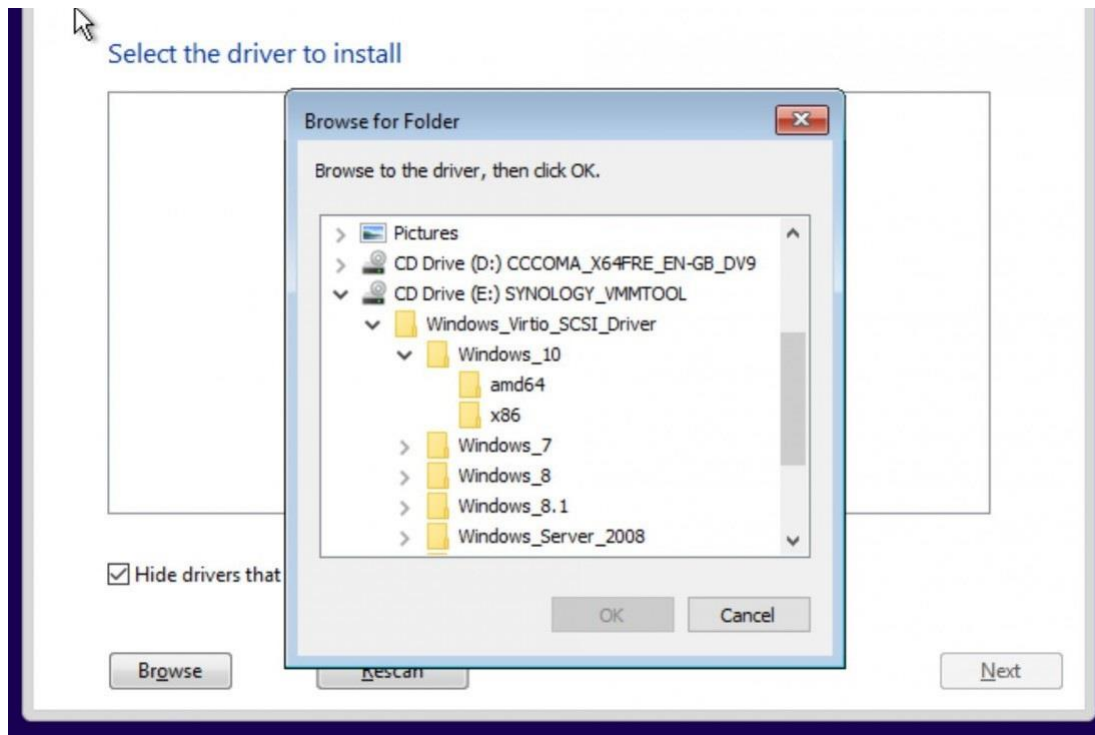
Select the driver to install

Browse for Folder

Browse to the driver, then click OK.

Pictures
CD Drive (D:) CCCOMA_X64FRE_EN-GB_DV9
CD Drive (E:) SYNOLOGY_VMMTOOL
Windows_Virtio_SCSI_Driver
Windows_10
amd64
x86
Windows_7
Windows_8
Windows_8.1
Windows_Server_2008

OK
Cancel

Hide drivers that

Browse
Rescan
Next